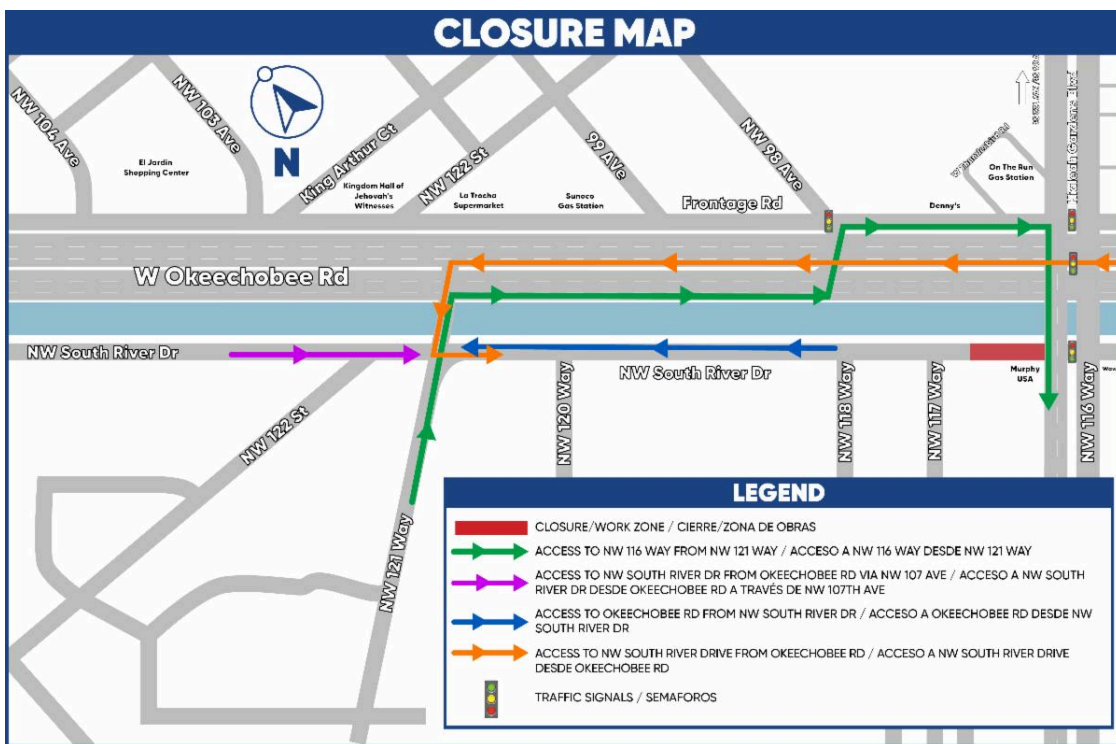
CLOSURE MAP

NW 104 Ave
NW 103 Ave
N
King Arthur Ct
NW 122 St
99 Ave
NW 98 Ave
El Jardin Shopping Center
Kingdom Hall of Jehovah's Witnesses
La Trocha Supermarket
Sunoco Gas Station
Frontage Rd
Denny's
On The Run Gas Station
Hialeah Gardens Blvd
W Okeechobee Rd
NW South River Dr
NW South River Dr
NW 122 St
NW 120 Way
NW 118 Way
NW 117 Way
NW 116 Way
Murphy USA
NW 121 Way

LEGEND
CLOSURE/WORK ZONE / CIERRE/ZONA DE OBRAS
ACCESS TO NW 116 WAY FROM NW 121 WAY / ACCESO A NW 116 WAY DESDE NW 121 WAY
ACCESS TO NW SOUTH RIVER DR FROM OKEECHOBEE RD VIA NW 107 AVE / ACCESO A NW SOUTH RIVER DR DESDE OKEECHOBEE RD A TRAVÉS DE NW 107TH AVE
ACCESS TO OKEECHOBEE RD FROM NW SOUTH RIVER DR / ACCESO A OKEECHOBEE RD DESDE NW SOUTH RIVER DR
ACCESS TO NW SOUTH RIVER DRIVE FROM OKEECHOBEE RD / ACCESO A NW SOUTH RIVER DRIVE DESDE OKEECHOBEE RD
TRAFFIC SIGNALS / SEMAFOROS